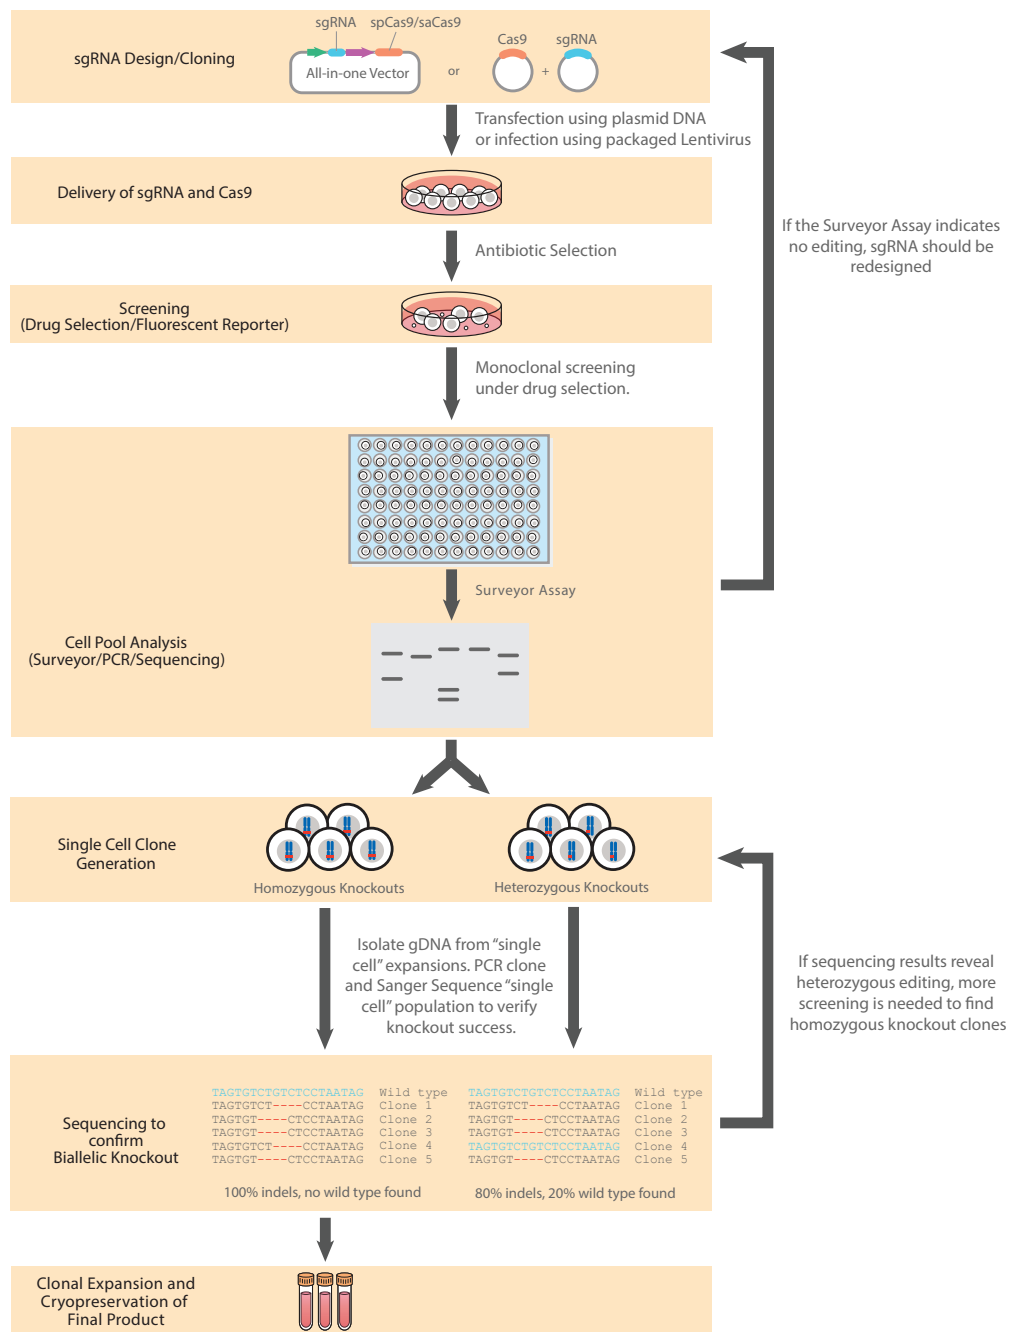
sgRNA Design/Cloning

sgRNA spCas9/saCas9

All-in-one Vector

or

Cas9 sgRNA

+

Transfection using plasmid DNA or infection using packaged Lentivirus

Delivery of sgRNA and Cas9

Antibiotic Selection

Screening (Drug Selection/Fluorescent Reporter)

Monoclonal screening under drug selection.

If the Surveyor Assay indicates no editing, sgRNA should be redesigned

Surveyor Assay

Cell Pool Analysis (Surveyor/PCR/Sequencing)

Single Cell Clone Generation

Homozygous Knockouts

Heterozygous Knockouts

Isolate gDNA from "single cell" expansions. PCR clone and Sanger Sequence "single cell" population to verify knockout success.

If sequencing results reveal heterozygous editing, more screening is needed to find homozygous knockout clones

Sequencing to confirm Biallelic Knockout

TAGTGTCTGTCTCCTAATAG Wild type
TAGTGTCT----CCTAATAG Clone 1
TAGTGT----CTCCTAATAG Clone 2
TAGTGT----CTCCTAATAG Clone 3
TAGTGTCT----CCTAATAG Clone 4
TAGTGT----CTCCTAATAG Clone 5

100% indels, no wild type found

TAGTGTCTGTCTCCTAATAG Wild type
TAGTGTCT----CCTAATAG Clone 1
TAGTGT----CTCCTAATAG Clone 2
TAGTGT----CTCCTAATAG Clone 3
TAGTGTCTGTCTCCTAATAG Clone 4
TAGTGT----CTCCTAATAG Clone 5

80% indels, 20% wild type found

Clonal Expansion and Cryopreservation of Final Product